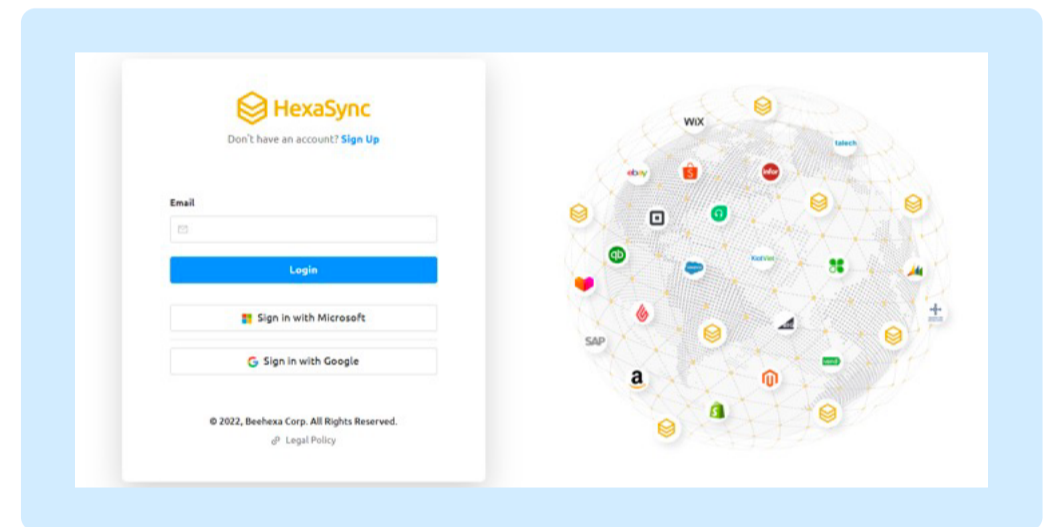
HexaSync

Don't have an account? Sign Up

Email

Login

Sign in with Microsoft

Sign in with Google

© 2022, Beehexa Corp. All Rights Reserved.

Legal Policy

WiX

ebay

infor

SAP

talech

KiotViet

salesforce